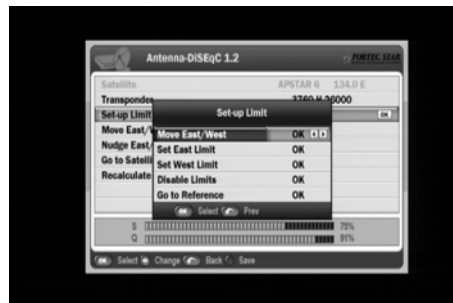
Antenna-DiSEqC 1.2

PORTEC STAR

Satellite	APSTAR 6	134.0 E
Transponder	3760 H 30000
Set-up Limit	OK
Move East/W
Nudge East/
Go to Satelli
Recalculate

Set-up Limit

Move East/West	OK
Set East Limit	OK
Set West Limit	OK
Disable Limits	OK
Go to Reference	OK

Select	Prev

S	75%
Q	91%

Select	Change	Back	Save